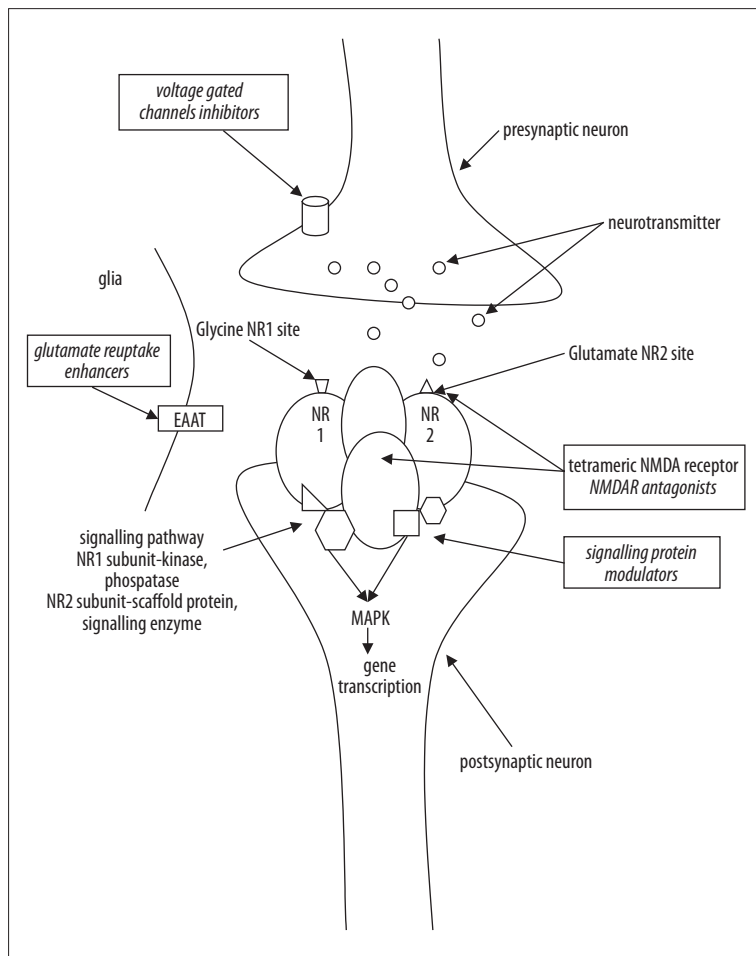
voltage gated channels inhibitors

presynaptic neuron

neurotransmitter

glia

Glycine NR1 site

Glutamate NR2 site

glutamate reuptake enhancers

EAAT

NR 1

NR 2

tetrameric NMDA receptor
NMDAR antagonists

signalling pathway
NR1 subunit-kinase, phospatase
NR2 subunit-scaffold protein, signalling enzyme

signalling protein modulators

MAPK

gene transcription

postsynaptic neuron